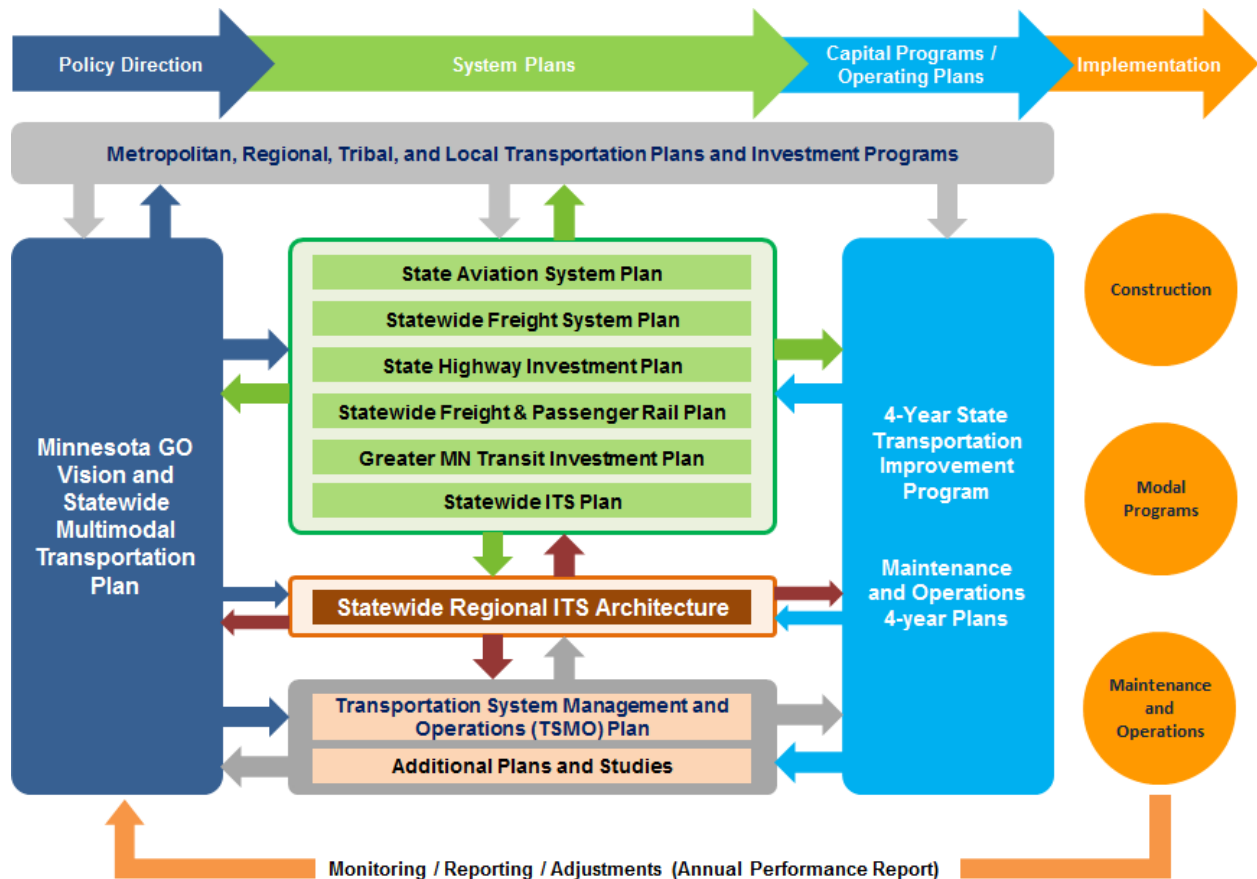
Policy Direction

System Plans

Capital Programs / Operating Plans

Implementation

Metropolitan, Regional, Tribal, and Local Transportation Plans and Investment Programs

Minnesota GO Vision and Statewide Multimodal Transportation Plan

State Aviation System Plan

Statewide Freight System Plan

State Highway Investment Plan

Statewide Freight & Passenger Rail Plan

Greater MN Transit Investment Plan

Statewide ITS Plan

Statewide Regional ITS Architecture

Transportation System Management and Operations (TSMO) Plan

Additional Plans and Studies

4-Year State Transportation Improvement Program

Maintenance and Operations 4-year Plans

Construction

Modal Programs

Maintenance and Operations

Monitoring / Reporting / Adjustments (Annual Performance Report)